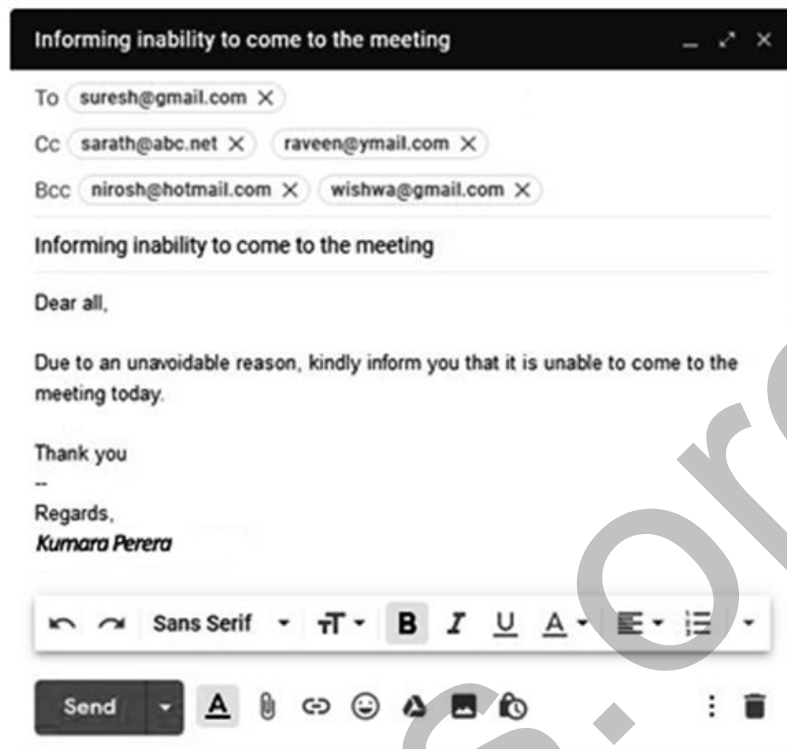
Informing inability to come to the meeting

To suresh@gmail.com ×

Cc sarath@abc.net × raveen@ymail.com ×

Bcc nirosh@hotmail.com × wishwa@gmail.com ×

Informing inability to come to the meeting

Dear all,

Due to an unavoidable reason, kindly inform you that it is unable to come to the meeting today.

Thank you
--
Regards,
*Kumara Perera*

Sans Serif B I U A

Send A